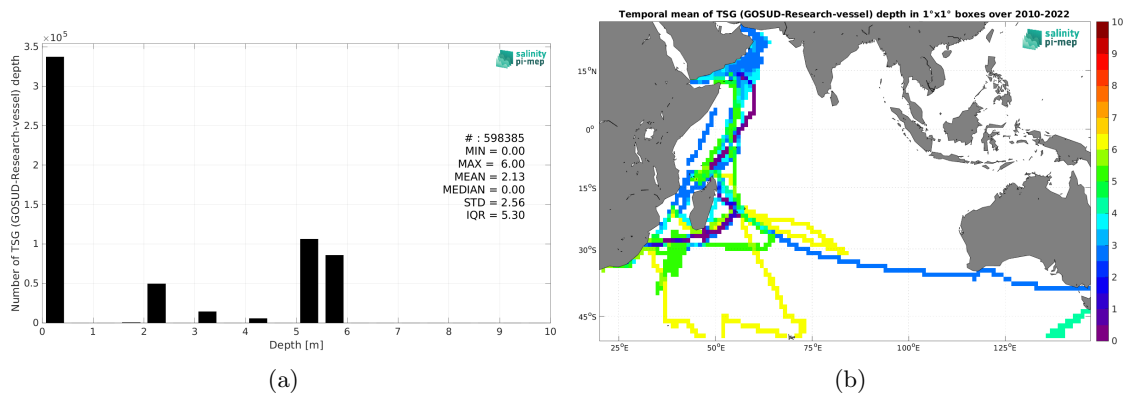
$\times 10^5$
3.5
3
2.5
2
1.5
1
0.5
0
Number of TSG (GOSUD-Research-vessel) depth
0 1 2 3 4 5 6 7 8 9 10
Depth [m]
salinity pi-mep
# : 598385
MIN = 0.00
MAX = 6.00
MEAN = 2.13
MEDIAN = 0.00
STD = 2.56
IQR = 5.30

(a)

Temporal mean of TSG (GOSUD-Research-vessel) depth in 1°x1° boxes over 2010-2022
salinity pi-mep
15°N
0°
15°S
30°S
45°S
25°E 50°E 75°E 100°E 125°E
10
9
8
7
6
5
4
3
2
1
0

(b)